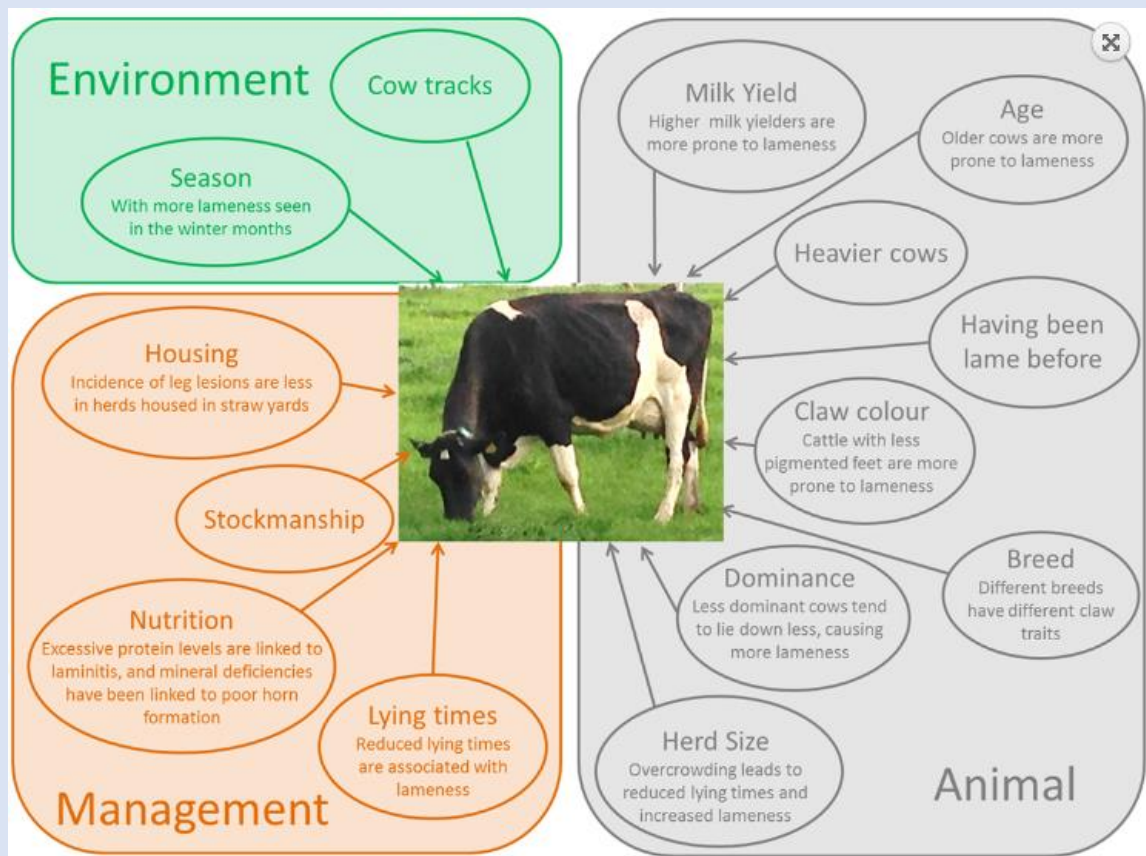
Environment

Cow tracks

Season
With more lameness seen in the winter months

Milk Yield
Higher milk yielders are more prone to lameness

Age
Older cows are more prone to lameness

Heavier cows

Having been lame before

Claw colour
Cattle with less pigmented feet are more prone to lameness

Breed
Different breeds have different claw traits

Dominance
Less dominant cows tend to lie down less, causing more lameness

Herd Size
Overcrowding leads to reduced lying times and increased lameness

Animal

Housing
Incidence of leg lesions are less in herds housed in straw yards

Stockmanship

Nutrition
Excessive protein levels are linked to laminitis, and mineral deficiencies have been linked to poor horn formation

Lying times
Reduced lying times are associated with lameness

Management